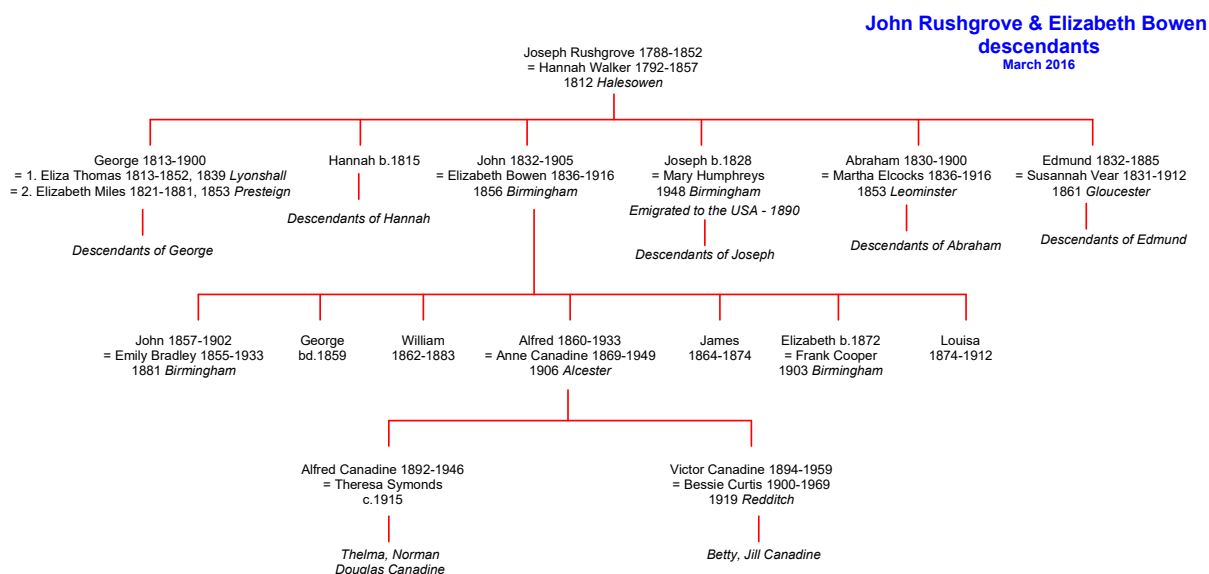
John Rushgrove & Elizabeth Bowen descendants
March 2016

Joseph Rushgrove 1788-1852
= Hannah Walker 1792-1857
1812 *Halesowen*

George 1813-1900
= 1. Eliza Thomas 1813-1852, 1839 *Lyonshall*
= 2. Elizabeth Miles 1821-1881, 1853 *Presteign*

*Descendants of George*

Hannah b.1815

*Descendants of Hannah*

John 1832-1905
= Elizabeth Bowen 1836-1916
1856 *Birmingham*

Joseph b.1828
= Mary Humphreys
1948 *Birmingham*
*Emigrated to the USA - 1890*

*Descendants of Joseph*

Abraham 1830-1900
= Martha Elcocks 1836-1916
1853 *Leominster*

*Descendants of Abraham*

Edmund 1832-1885
= Susannah Vear 1831-1912
1861 *Gloucester*

*Descendants of Edmund*

John 1857-1902
= Emily Bradley 1855-1933
1881 *Birmingham*

George
bd.1859

William
1862-1883

Alfred 1860-1933
= Anne Canadine 1869-1949
1906 *Alcester*

James
1864-1874

Elizabeth b.1872
= Frank Cooper
1903 *Birmingham*

Louisa
1874-1912

Alfred Canadine 1892-1946
= Theresa Symonds
c.1915

*Thelma, Norman*
*Douglas Canadine*

Victor Canadine 1894-1959
= Bessie Curtis 1900-1969
1919 *Redditch*

*Betty, Jill Canadine*